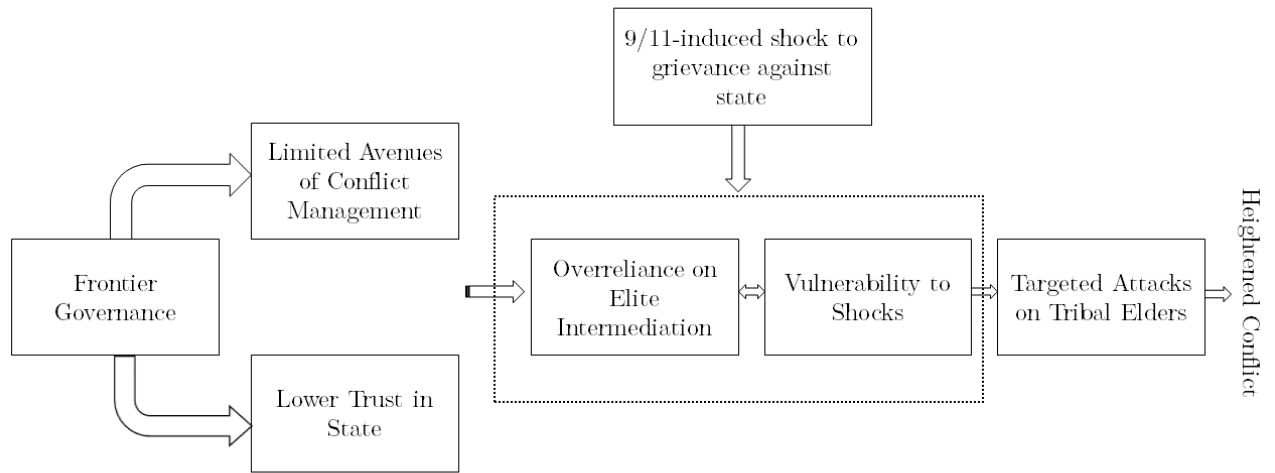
9/11-induced shock to grievance against state

Limited Avenues of Conflict Management

Frontier Governance

Lower Trust in State

Overreliance on Elite Intermediation

Vulnerability to Shocks

Targeted Attacks on Tribal Elders

Heightened Conflict